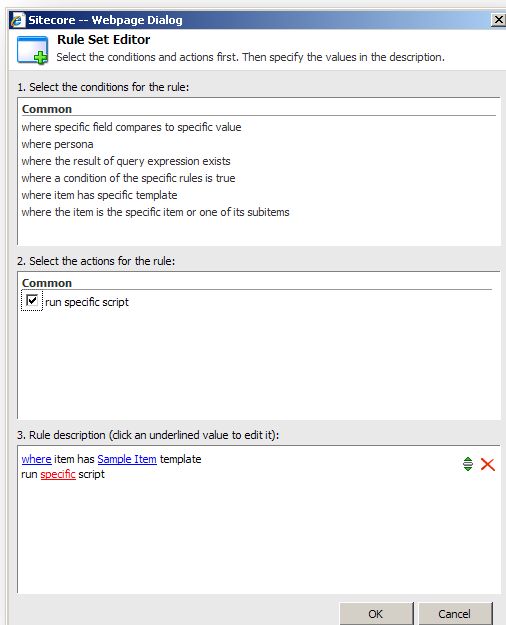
Sitecore -- Webpage Dialog

Rule Set Editor

Select the conditions and actions first. Then specify the values in the description.

1. Select the conditions for the rule:

Common

where specific field compares to specific value

where persona

where the result of query expression exists

where a condition of the specific rules is true

where item has specific template

where the item is the specific item or one of its subitems

2. Select the actions for the rule:

Common

run specific script

3. Rule description (click an underlined value to edit it):

where item has Sample Item template
run specific script

OK

Cancel